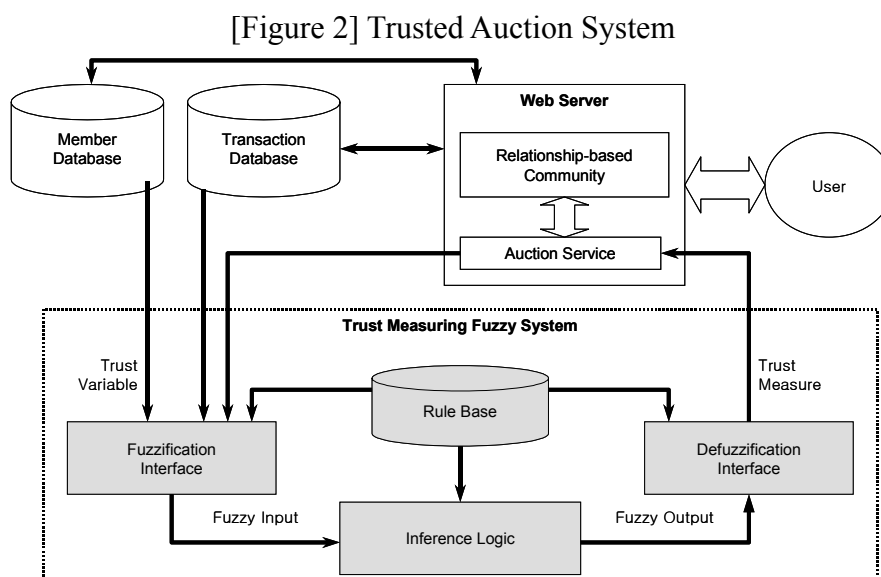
[Figure 2] Trusted Auction System

Member Database

Transaction Database

Web Server

Relationship-based Community

Auction Service

User

Trust Measuring Fuzzy System

Trust Variable

Rule Base

Trust Measure

Fuzzification Interface

Defuzzification Interface

Fuzzy Input

Inference Logic

Fuzzy Output